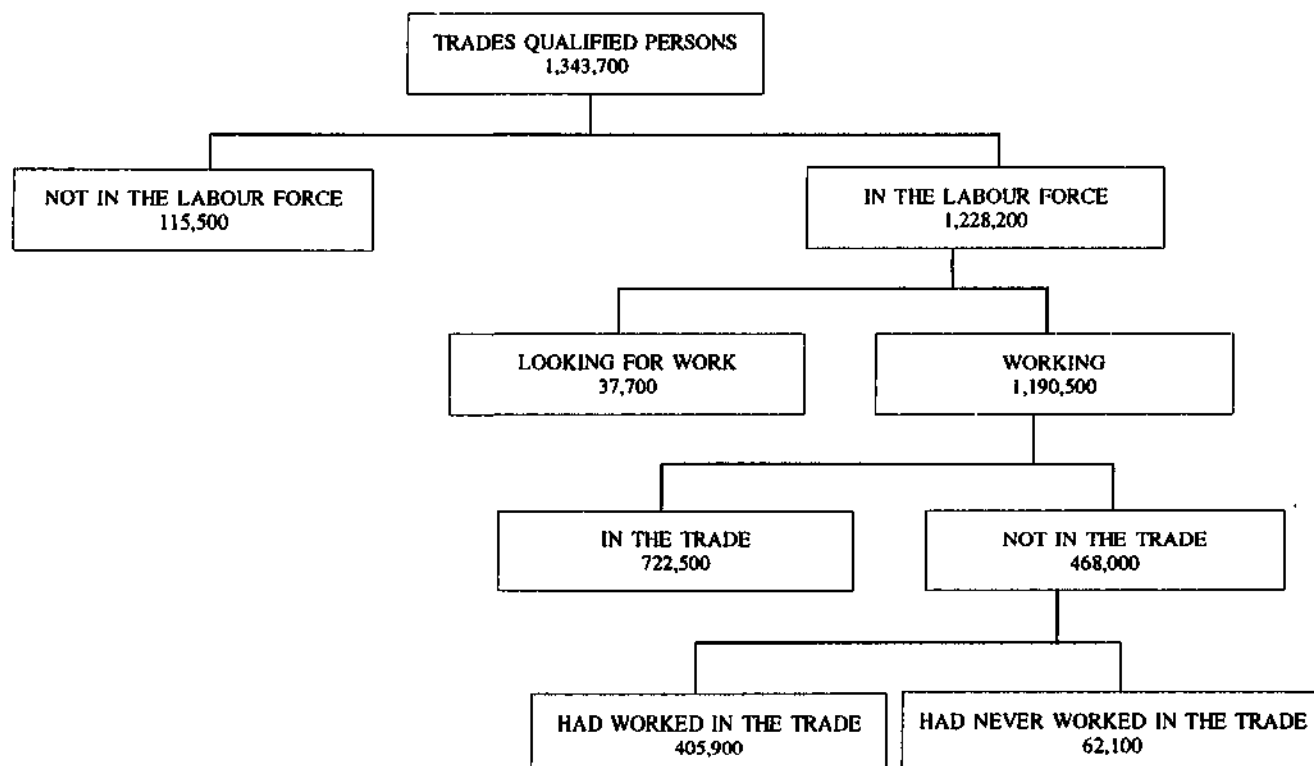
TRADES QUALIFIED PERSONS
1,343,700

NOT IN THE LABOUR FORCE
115,500

IN THE LABOUR FORCE
1,228,200

LOOKING FOR WORK
37,700

WORKING
1,190,500

IN THE TRADE
722,500

NOT IN THE TRADE
468,000

HAD WORKED IN THE TRADE
405,900

HAD NEVER WORKED IN THE TRADE
62,100